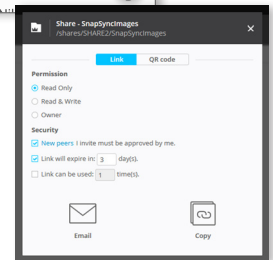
Share - SnapSyncImages
/shares/SHARE2/SnapSyncImages

Link QR code

Permission
Read Only
Read & Write
Owner

Security
New peers I invite must be approved by me.
Link will expire in: 3 day(s).
Link can be used: 1 time(s).

Email

Copy